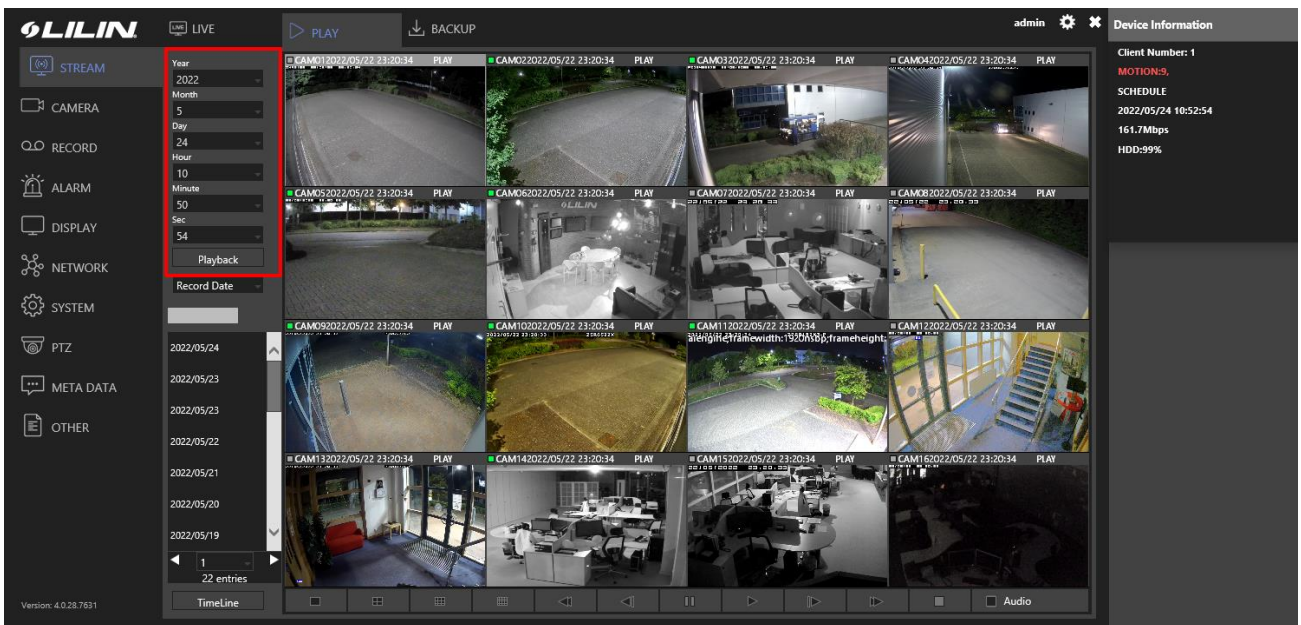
LILIN
LIVE
PLAY
BACKUP
admin
Device Information
Client Number: 1
MOTION:9,
SCHEDULE
2022/05/24 10:52:54
161.7Mbps
HDD:99%

STREAM
CAMERA
RECORD
ALARM
DISPLAY
NETWORK
SYSTEM
PTZ
META DATA
OTHER

Year
2022
Month
5
Day
24
Hour
10
Minute
50
Sec
54
Playback
Record Date

2022/05/24
2022/05/23
2022/05/23
2022/05/22
2022/05/21
2022/05/20
2022/05/19
1
22 entries
TimeLine

CAM012022/05/22 23:20:34 PLAY
CAM022022/05/22 23:20:34 PLAY
CAM032022/05/22 23:20:34 PLAY
CAM042022/05/22 23:20:34 PLAY
CAM052022/05/22 23:20:34 PLAY
CAM062022/05/22 23:20:34 PLAY
CAM072022/05/22 23:20:34 PLAY
CAM082022/05/22 23:20:34 PLAY
CAM092022/05/22 23:20:34 PLAY
CAM102022/05/22 23:20:34 PLAY
CAM112022/05/22 23:20:34 PLAY
alengine,framewidth:1920,fps,frameheight:
CAM122022/05/22 23:20:34 PLAY
CAM132022/05/22 23:20:34 PLAY
CAM142022/05/22 23:20:34 PLAY
CAM152022/05/22 23:20:34 PLAY
CAM162022/05/22 23:20:34 PLAY

Audio

Version: 4.0.28.7631